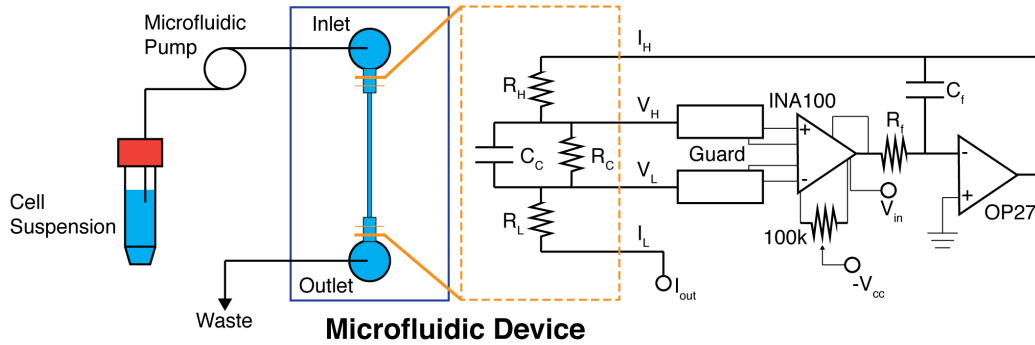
Microfluidic Pump

Inlet

Cell Suspension

Outlet

Waste

$I_H$

$R_H$

$V_H$

$C_C$

$R_C$

$V_L$

$R_L$

$I_L$

$I_{out}$

INA100

Guard

+

-

$R_f$

$C_f$

$V_{in}$

100k

$-V_{cc}$

-

+

OP27

Microfluidic Device